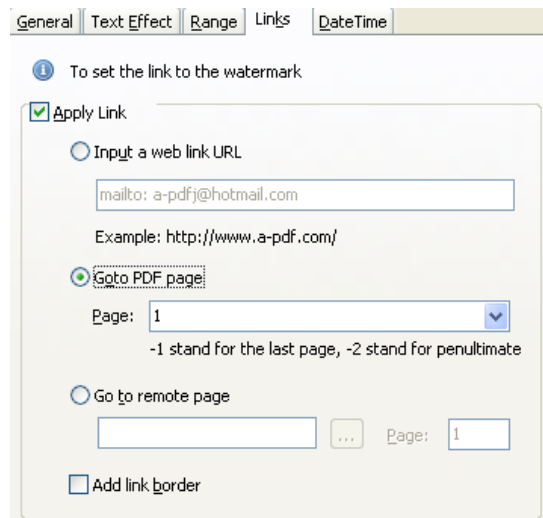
General | Text Effect | Range | Links | DateTime

To set the link to the watermark

Apply Link

Input a web link URL

mailto: a-pdfj@hotmail.com

Example: http://www.a-pdf.com/

Goto PDF page

Page: 1

-1 stand for the last page, -2 stand for penultimate

Go to remote page

... Page: 1

Add link border